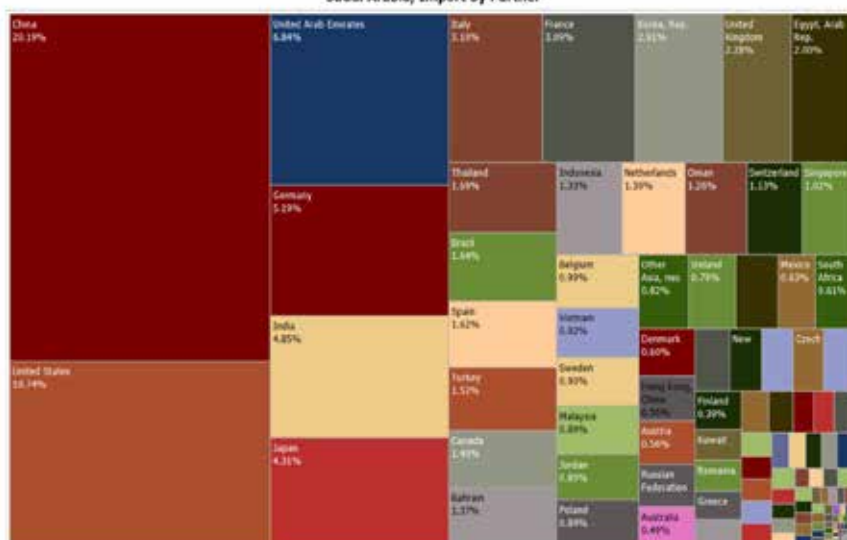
Saudi Arabia, Import by Partner

China
20.19%

United States
18.74%

United Arab Emirates
6.84%

Germany
5.19%

India
4.85%

Japan
4.31%

Italy
3.10%

France
3.09%

Korea, Rep.
2.91%

United Kingdom
2.28%

Egypt, Arab Rep.
2.00%

Thailand
1.69%

Indonesia
1.33%

Netherlands
1.39%

Oman
1.20%

Switzerland
1.13%

Singapore
1.02%

Brazil
1.64%

Belgium
0.99%

Other Asia, nes
0.82%

Ireland
0.79%

Mexico
0.63%

South Africa
0.61%

Spain
1.62%

Vietnam
0.92%

Denmark
0.60%

New

Czech

Turkey
1.57%

Sweden
0.90%

Hong Kong, China
0.55%

Finland
0.39%

Malaysia
0.89%

Austria
0.56%

Kuwait

Canada
1.45%

Jordan
0.85%

Romania

Russian Federation

Greece

Bahrain
1.37%

Poland
0.88%

Australia
0.49%